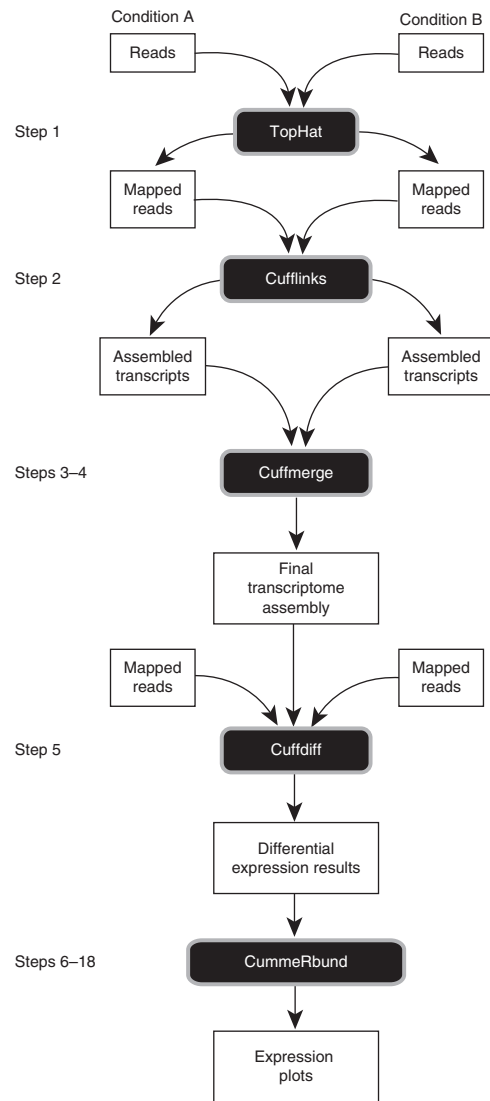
Condition A

Condition B

Reads

Reads

Step 1

TopHat

Mapped reads

Mapped reads

Step 2

Cufflinks

Assembled transcripts

Assembled transcripts

Steps 3–4

Cuffmerge

Final transcriptome assembly

Mapped reads

Mapped reads

Step 5

Cuffdiff

Differential expression results

Steps 6–18

CummeRbund

Expression plots